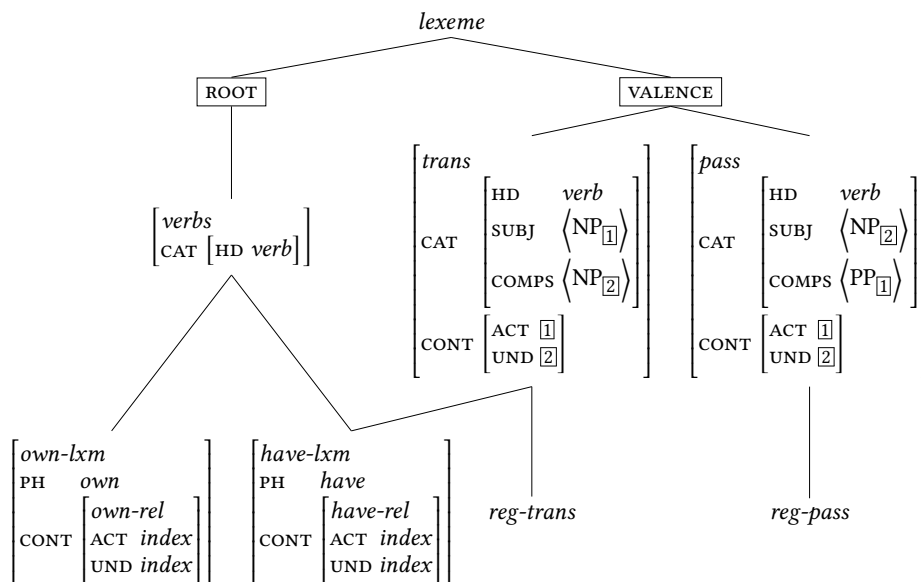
lexeme

ROOT

VALENCE

$\begin{bmatrix} \textit{verbs} \\ \text{CAT} \begin{bmatrix} \text{HD } \textit{verb} \end{bmatrix} \end{bmatrix}$

$\begin{bmatrix} \textit{trans} \\ \text{CAT} \begin{bmatrix} \text{HD} & \textit{verb} \\ \text{SUBJ} & \langle \text{NP}_{\boxed{1}} \rangle \\ \text{COMPS} & \langle \text{NP}_{\boxed{2}} \rangle \end{bmatrix} \\ \text{CONT} \begin{bmatrix} \text{ACT } \boxed{1} \\ \text{UND } \boxed{2} \end{bmatrix} \end{bmatrix}$

$\begin{bmatrix} \textit{pass} \\ \text{CAT} \begin{bmatrix} \text{HD} & \textit{verb} \\ \text{SUBJ} & \langle \text{NP}_{\boxed{2}} \rangle \\ \text{COMPS} & \langle \text{PP}_{\boxed{1}} \rangle \end{bmatrix} \\ \text{CONT} \begin{bmatrix} \text{ACT } \boxed{1} \\ \text{UND } \boxed{2} \end{bmatrix} \end{bmatrix}$

$\begin{bmatrix} \textit{own-lxm} \\ \text{PH} \quad \textit{own} \\ \text{CONT} \begin{bmatrix} \textit{own-rel} \\ \text{ACT } \textit{index} \\ \text{UND } \textit{index} \end{bmatrix} \end{bmatrix}$

$\begin{bmatrix} \textit{have-lxm} \\ \text{PH} \quad \textit{have} \\ \text{CONT} \begin{bmatrix} \textit{have-rel} \\ \text{ACT } \textit{index} \\ \text{UND } \textit{index} \end{bmatrix} \end{bmatrix}$

reg-trans

reg-pass